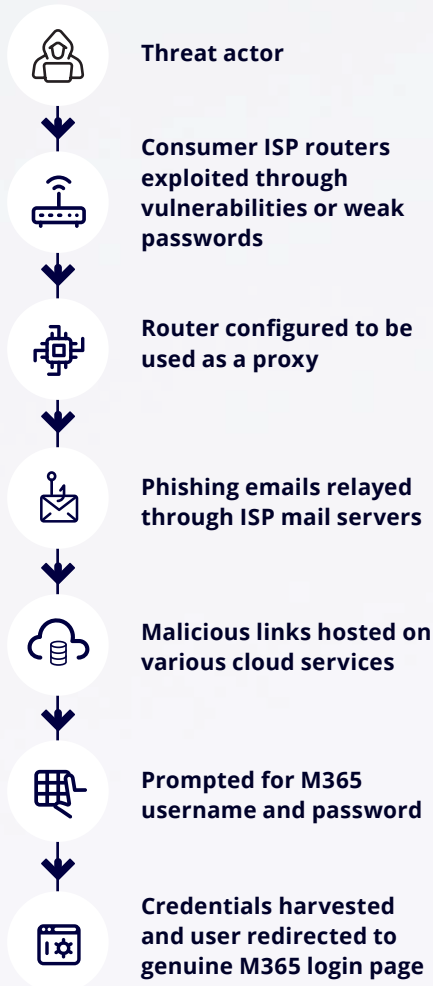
Threat actor

Consumer ISP routers exploited through vulnerabilities or weak passwords

Router configured to be used as a proxy

Phishing emails relayed through ISP mail servers

Malicious links hosted on various cloud services

Prompted for M365 username and password

Credentials harvested and user redirected to genuine M365 login page